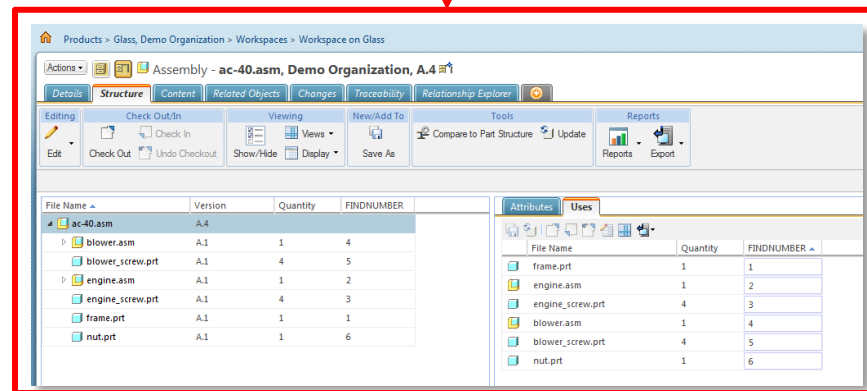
Products > Glass, Demo Organization > Workspaces > Workspace on Glass

Actions ▾ Assembly - ac-40.asm, Demo Organization, A.4

Details | Structure | Content | Related Objects | Changes | Traceability | Relationship Explorer

Editing
Edit

Check Out/In
Check Out | Check In | Undo Checkout

Viewing
Show/Hide | Views | Display

New/Add To
Save As

Tools
Compare to Part Structure | Update

Reports
Reports | Export

| File Name ▲ | Version | Quantity | FINDNUMBER |
|---|---|---|---|
| ac-40.asm | A.4 | | |
| blower.asm | A.1 | 1 | 4 |
| blower_screw.prt | A.1 | 4 | 5 |
| engine.asm | A.1 | 1 | 2 |
| engine_screw.prt | A.1 | 4 | 3 |
| frame.prt | A.1 | 1 | 1 |
| nut.prt | A.1 | 1 | 6 |

Attributes | Uses

| File Name | Quantity | FINDNUMBER ▲ |
|---|---|---|
| frame.prt | 1 | 1 |
| engine.asm | 1 | 2 |
| engine_screw.prt | 4 | 3 |
| blower.asm | 1 | 4 |
| blower_screw.prt | 4 | 5 |
| nut.prt | 1 | 6 |